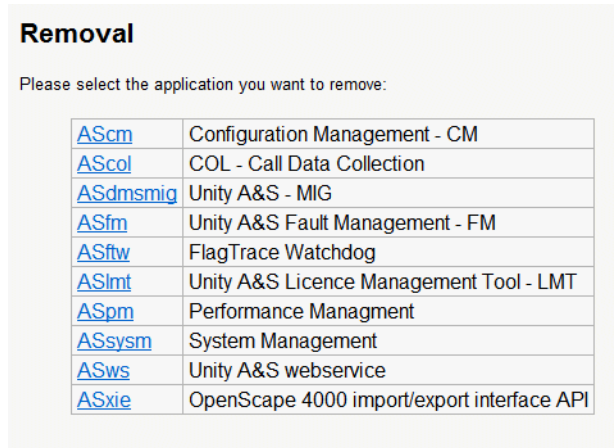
Removal

Please select the application you want to remove:

| | |
|---|---|
| AScm | Configuration Management - CM |
| AScol | COL - Call Data Collection |
| ASdmsmig | Unity A&S - MIG |
| ASfm | Unity A&S Fault Management - FM |
| ASftw | FlagTrace Watchdog |
| ASlmt | Unity A&S Licence Management Tool - LMT |
| ASpm | Performance Managment |
| ASsysm | System Management |
| ASws | Unity A&S webservice |
| ASxie | OpenScape 4000 import/export interface API |